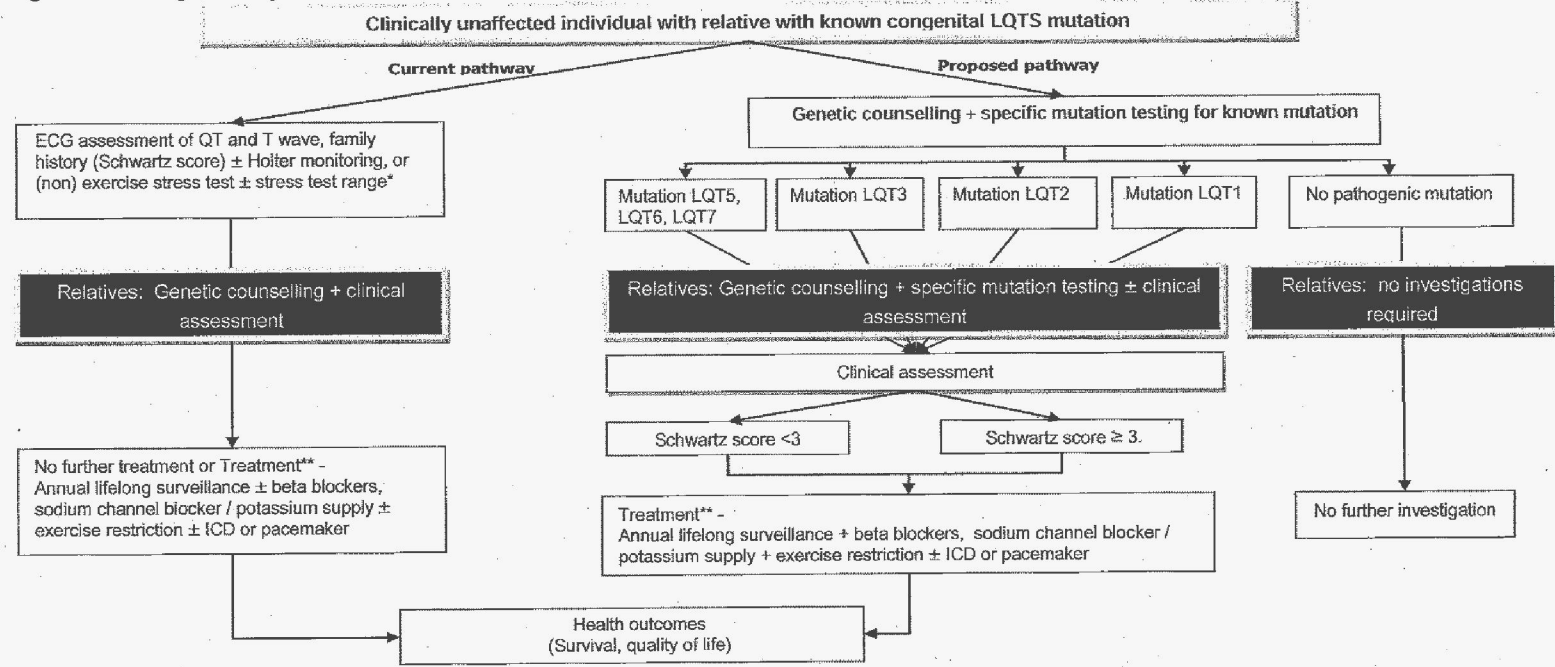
Clinically unaffected individual with relative with known congenital LQTS mutation

Current pathway

Proposed pathway

ECG assessment of QT and T wave, family history (Schwartz score) ± Holter monitoring, or (non) exercise stress test ± stress test range*

Relatives: Genetic counselling + clinical assessment

No further treatment or Treatment** - Annual lifelong surveillance ± beta blockers, sodium channel blocker / potassium supply ± exercise restriction ± ICD or pacemaker

Genetic counselling + specific mutation testing for known mutation

Mutation LQT5, LQT6, LQT7

Mutation LQT3

Mutation LQT2

Mutation LQT1

No pathogenic mutation

Relatives: Genetic counselling + specific mutation testing ± clinical assessment

Relatives: no investigations required

Clinical assessment

Schwartz score <3

Schwartz score ≥ 3.

Treatment** - Annual lifelong surveillance + beta blockers, sodium channel blocker / potassium supply + exercise restriction ± ICD or pacemaker

No further investigation

Health outcomes (Survival, quality of life)